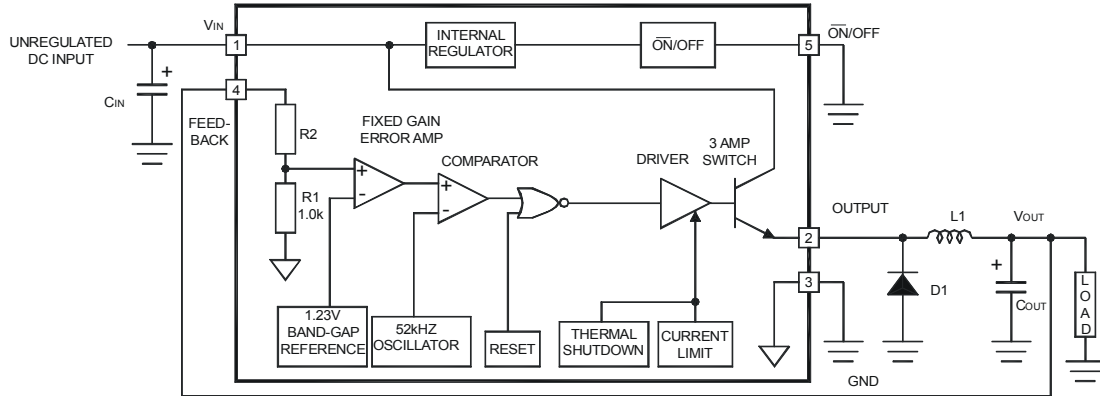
VIN
UNREGULATED DC INPUT
1
INTERNAL REGULATOR
$\overline{ON}$/OFF
5
$\overline{ON}$/OFF
+
CIN
4
FEED-BACK
R2
FIXED GAIN ERROR AMP
+
-
R1 1.0k
COMPARATOR
+
-
DRIVER
3 AMP SWITCH
OUTPUT
2
L1
VOUT
+
3
D1
COUT
LOAD
1.23V BAND-GAP REFERENCE
52kHZ OSCILLATOR
RESET
THERMAL SHUTDOWN
CURRENT LIMIT
GND